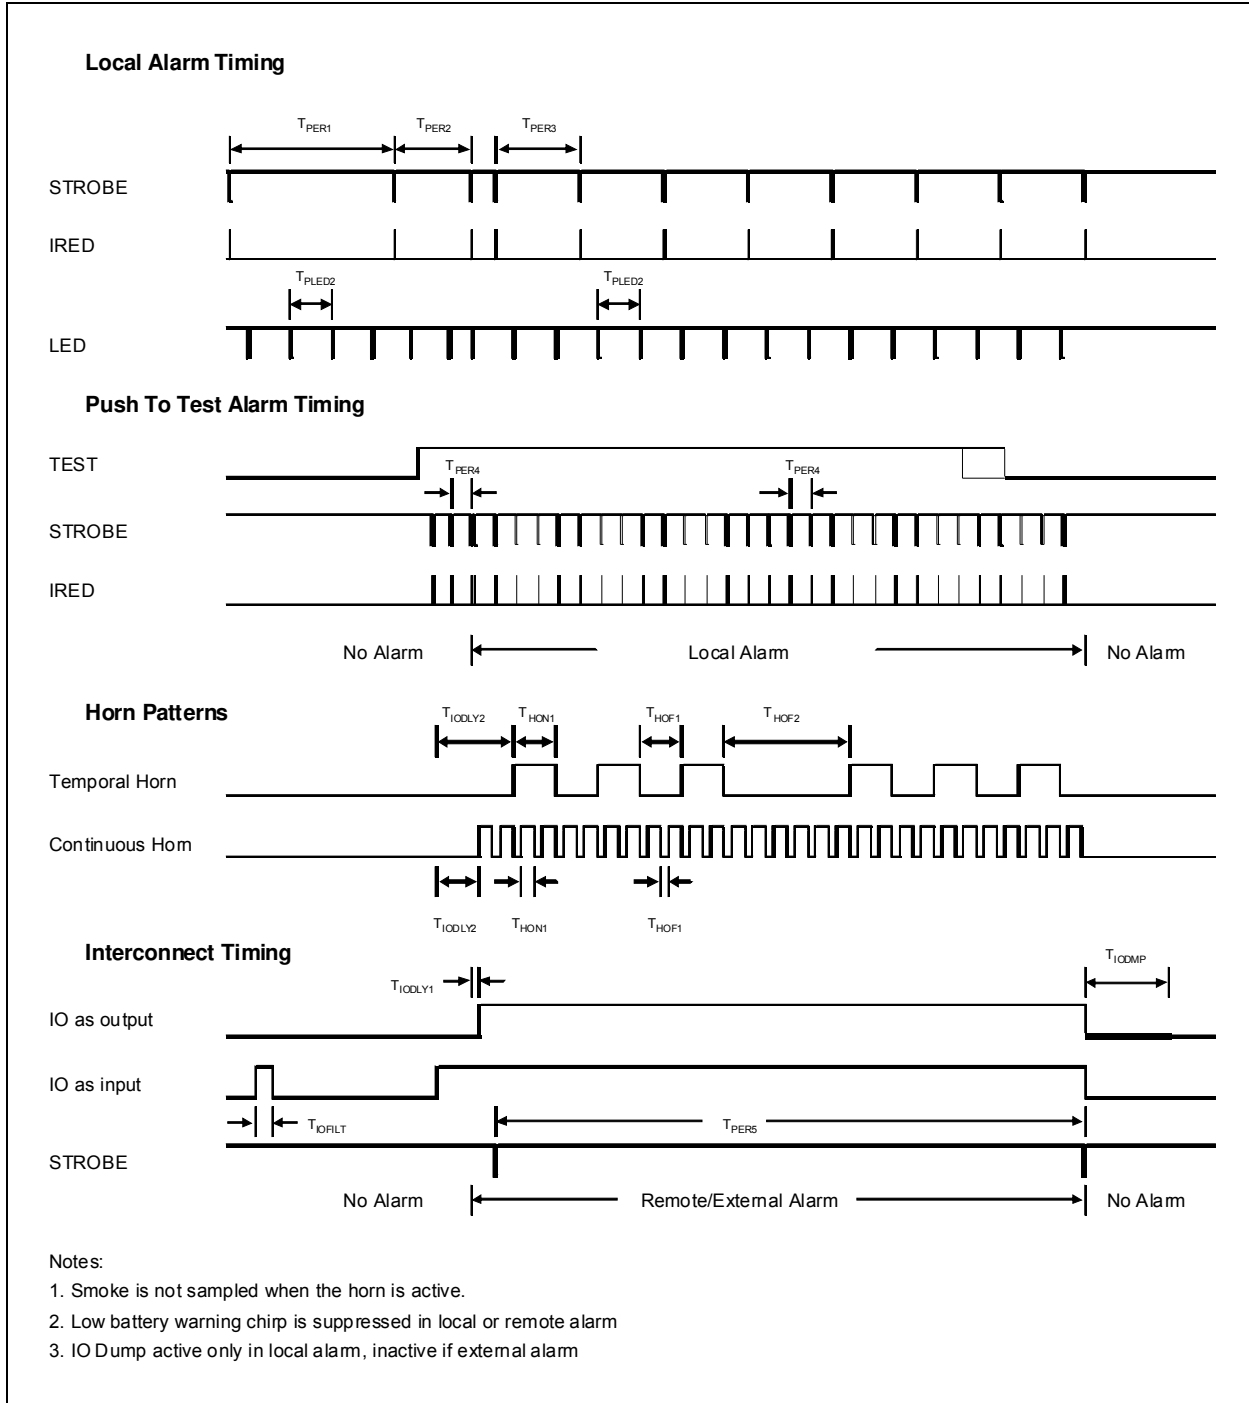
Local Alarm Timing

$T_{PER1}$ $T_{PER2}$ $T_{PER3}$

STROBE

IRED

$T_{PLED2}$ $T_{PLED2}$

LED

Push To Test Alarm Timing

TEST

$T_{PER4}$ $T_{PER4}$

STROBE

IRED

No Alarm Local Alarm No Alarm

Horn Patterns

$T_{IODLY2}$ $T_{HON1}$ $T_{HOF1}$ $T_{HOF2}$

Temporal Horn

Continuous Horn

$T_{IODLY2}$ $T_{HON1}$ $T_{HOF1}$

Interconnect Timing

$T_{IODLY1}$ $T_{IODMP}$

IO as output

IO as input

$T_{IOFILT}$ $T_{PER5}$

STROBE

No Alarm Remote/External Alarm No Alarm

Notes:

1. Smoke is not sampled when the horn is active.

2. Low battery warning chirp is suppressed in local or remote alarm

3. IO Dump active only in local alarm, inactive if external alarm